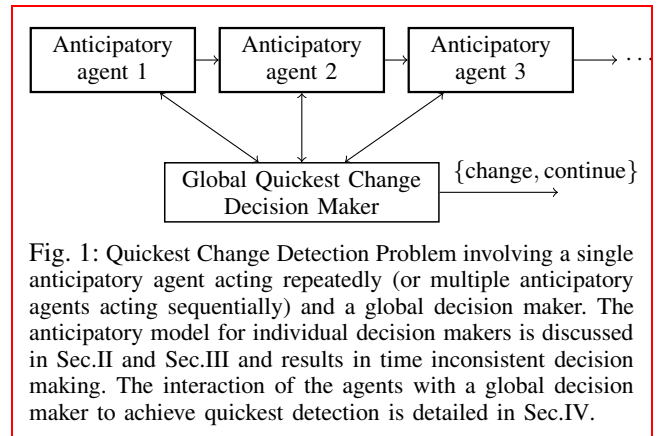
Anticipatory agent 1

Anticipatory agent 2

Anticipatory agent 3

$\cdots$

Global Quickest Change Decision Maker

$\{\text{change}, \text{continue}\}$

Fig. 1: Quickest Change Detection Problem involving a single anticipatory agent acting repeatedly (or multiple anticipatory agents acting sequentially) and a global decision maker. The anticipatory model for individual decision makers is discussed in Sec.II and Sec.III and results in time inconsistent decision making. The interaction of the agents with a global decision maker to achieve quickest detection is detailed in Sec.IV.